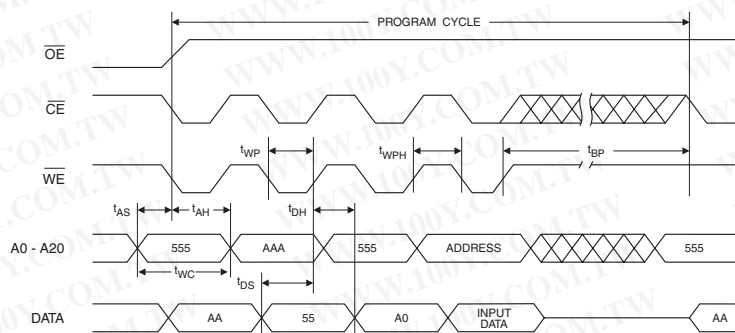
PROGRAM CYCLE

$\overline{OE}$

$\overline{CE}$

$\overline{WE}$

$t_{WP}$

$t_{WPH}$

$t_{BP}$

$t_{AS}$

$t_{AH}$

$t_{DH}$

A0 - A20

555

AAA

555

ADDRESS

555

$t_{WC}$

$t_{DS}$

DATA

AA

55

A0

INPUT DATA

AA

WWW.100Y.COM.TW